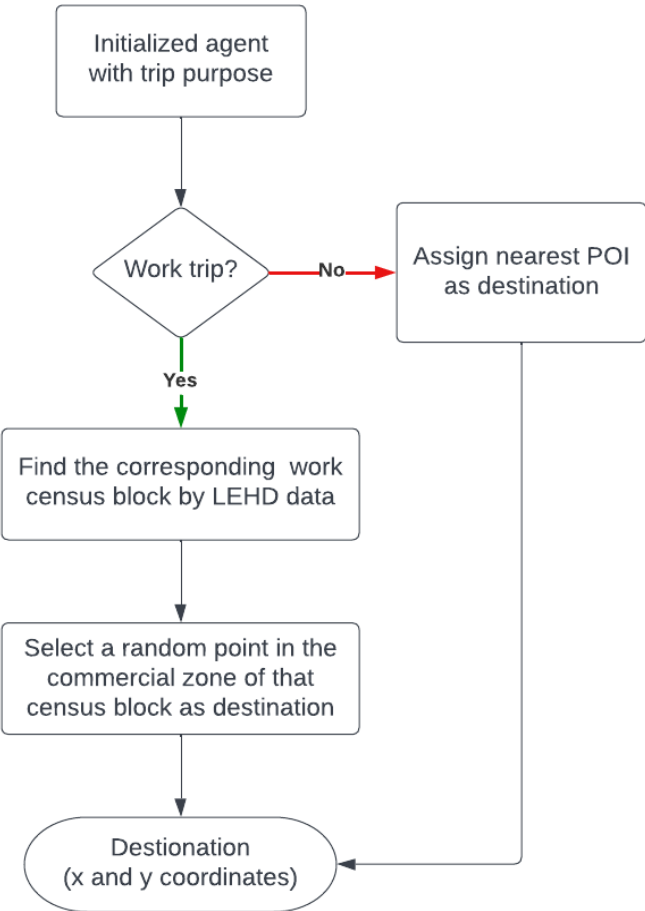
Initialized agent with trip purpose

Work trip?

No

Assign nearest POI as destination

Yes

Find the corresponding work census block by LEHD data

Select a random point in the commercial zone of that census block as destination

Destionation (x and y coordinates)